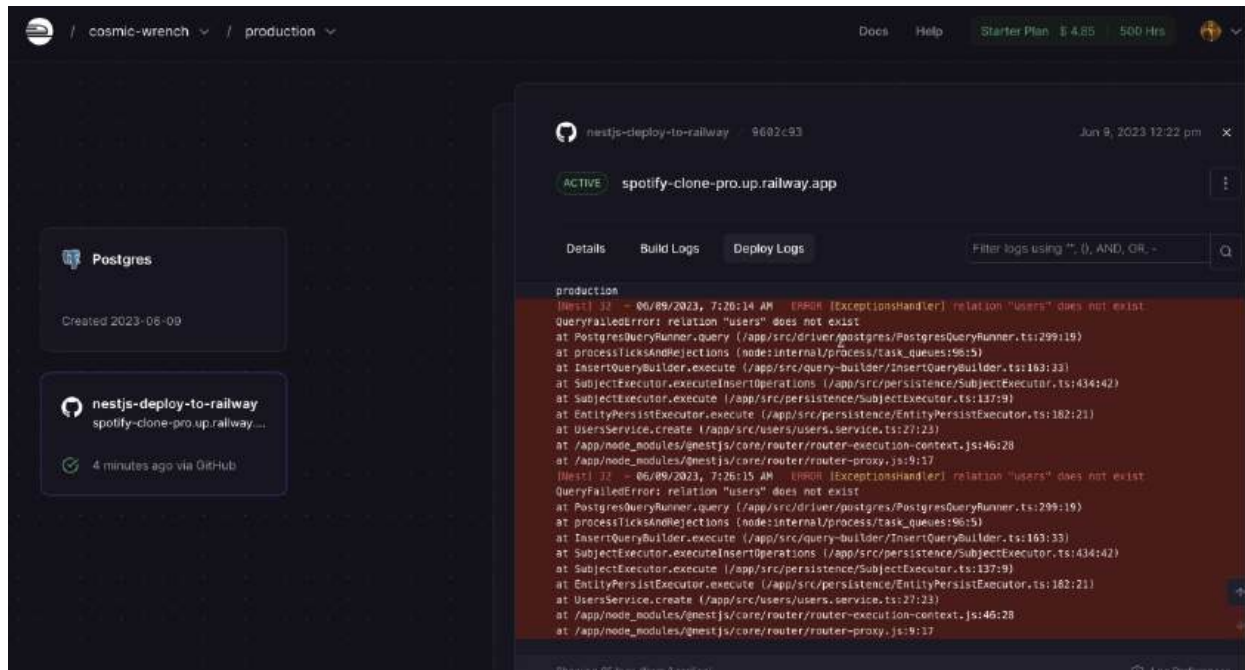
/ cosmic-wrench / production

Docs Help Starter Plan $ 4.85 500 Hrs

Postgres

Created 2023-06-09

nestjs-deploy-to-railway
spotify-clone-pro.up.railway....

4 minutes ago via GitHub

nestjs-deploy-to-railway / 9602c93

Jun 9, 2023 12:22 pm

ACTIVE spotify-clone-pro.up.railway.app

Details Build Logs Deploy Logs

Filter logs using "", (), AND, OR, -

production
[Nest] 32 - 06/09/2023, 7:26:14 AM ERROR [ExceptionsHandler] relation "users" does not exist
QueryFailedError: relation "users" does not exist
at PostgresQueryRunner.query (/app/src/driver/postgres/PostgresQueryRunner.ts:299:19)
at processTicksAndRejections (node:internal/process/task_queues:96:5)
at InsertQueryBuilder.execute (/app/src/query-builder/InsertQueryBuilder.ts:163:33)
at SubjectExecutor.executeInsertOperations (/app/src/persistence/SubjectExecutor.ts:434:42)
at SubjectExecutor.execute (/app/src/persistence/SubjectExecutor.ts:137:9)
at EntityPersistExecutor.execute (/app/src/persistence/EntityPersistExecutor.ts:182:21)
at UsersService.create (/app/src/users/users.service.ts:27:23)
at /app/node_modules/@nestjs/core/router/router-execution-context.js:46:28
at /app/node_modules/@nestjs/core/router/router-proxy.js:9:17
[Nest] 32 - 06/09/2023, 7:26:15 AM ERROR [ExceptionsHandler] relation "users" does not exist
QueryFailedError: relation "users" does not exist
at PostgresQueryRunner.query (/app/src/driver/postgres/PostgresQueryRunner.ts:299:19)
at processTicksAndRejections (node:internal/process/task_queues:96:5)
at InsertQueryBuilder.execute (/app/src/query-builder/InsertQueryBuilder.ts:163:33)
at SubjectExecutor.executeInsertOperations (/app/src/persistence/SubjectExecutor.ts:434:42)
at SubjectExecutor.execute (/app/src/persistence/SubjectExecutor.ts:137:9)
at EntityPersistExecutor.execute (/app/src/persistence/EntityPersistExecutor.ts:182:21)
at UsersService.create (/app/src/users/users.service.ts:27:23)
at /app/node_modules/@nestjs/core/router/router-execution-context.js:46:28
at /app/node_modules/@nestjs/core/router/router-proxy.js:9:17

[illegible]